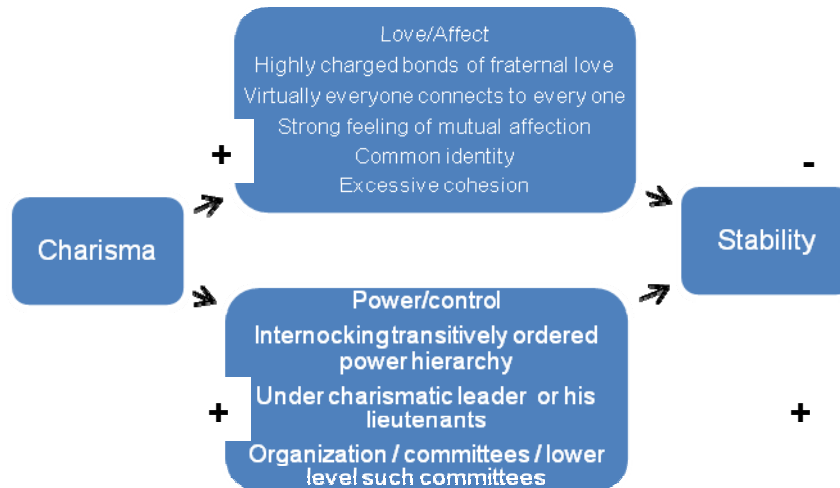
Love/Affect
Highly charged bonds of fraternal love
Virtually everyone connects to every one
Strong feeling of mutual affection
Common identity
Excessive cohesion

+

-

Charisma

Stability

Power/control
Internocking transitively ordered power hierarchy
Under charismatic leader or his lieutenants
Organization / committees / lower level such committees

+

+